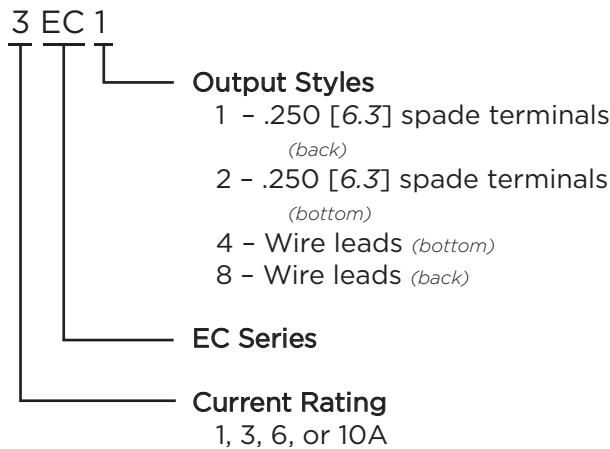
3 EC 1

Output Styles
1 – .250 [*6.3*] spade terminals *(back)*
2 – .250 [*6.3*] spade terminals *(bottom)*
4 – Wire leads *(bottom)*
8 – Wire leads *(back)*

EC Series

Current Rating
1, 3, 6, or 10A